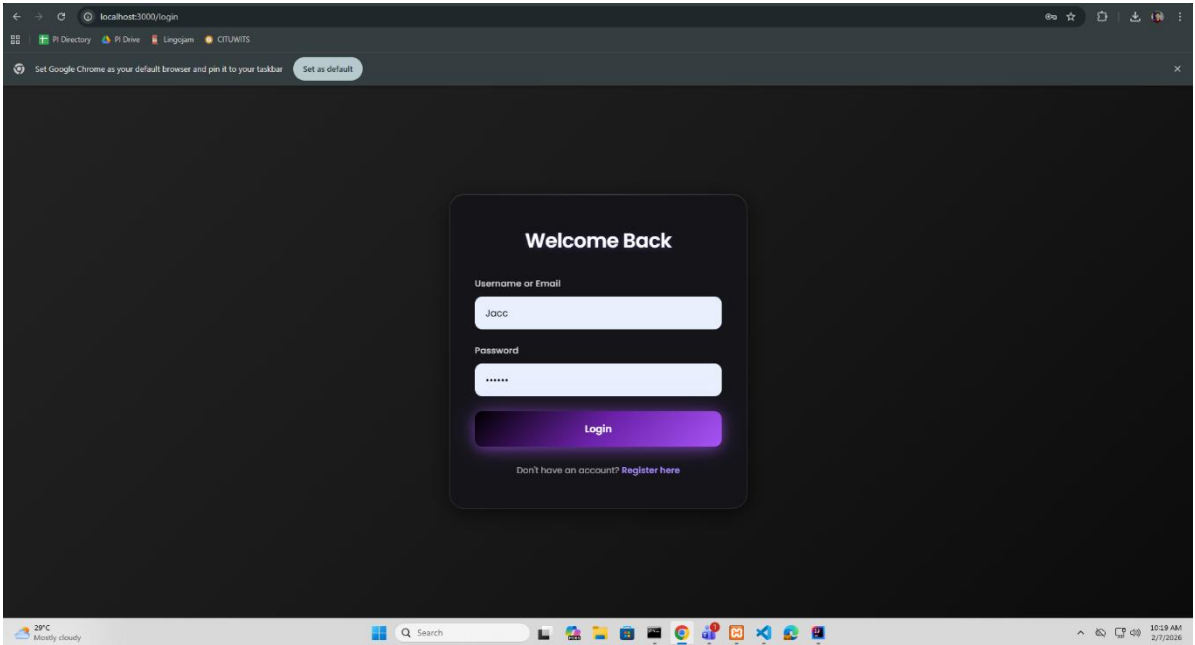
localhost:3000/login

PI Directory PI Drive Lingojam CITUWITS

Set Google Chrome as your default browser and pin it to your taskbar Set as default

Welcome Back

Username or Email

Jacc

Password

••••••

Login

Don't have an account? Register here

29°C
Mostly cloudy

Search

10:19 AM
2/7/2026